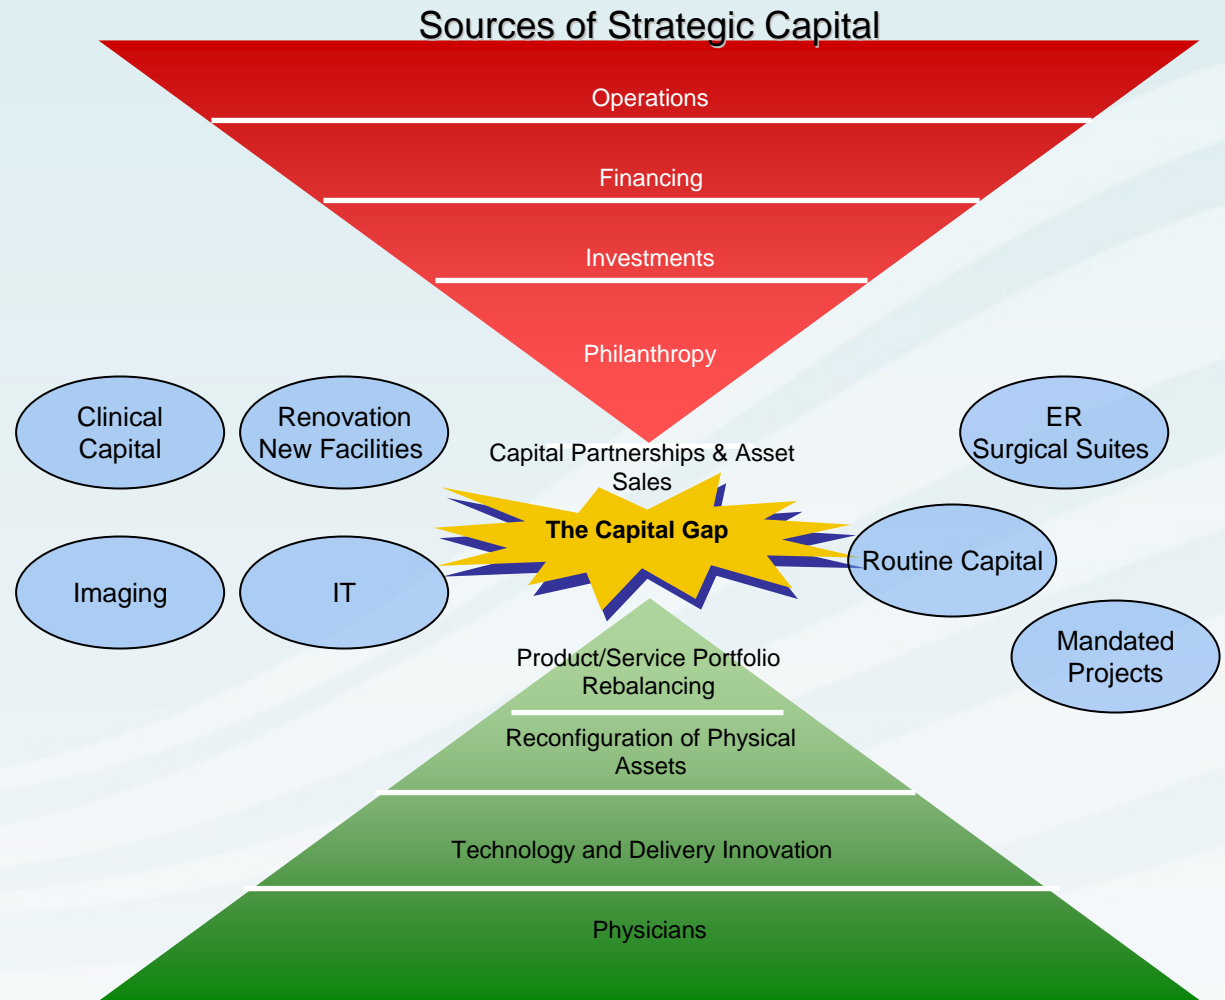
Sources of Strategic Capital

Operations

Financing

Investments

Philanthropy

Clinical Capital

Renovation New Facilities

ER Surgical Suites

Capital Partnerships & Asset Sales

The Capital Gap

Imaging

IT

Routine Capital

Mandated Projects

Product/Service Portfolio Rebalancing

Reconfiguration of Physical Assets

Technology and Delivery Innovation

Physicians